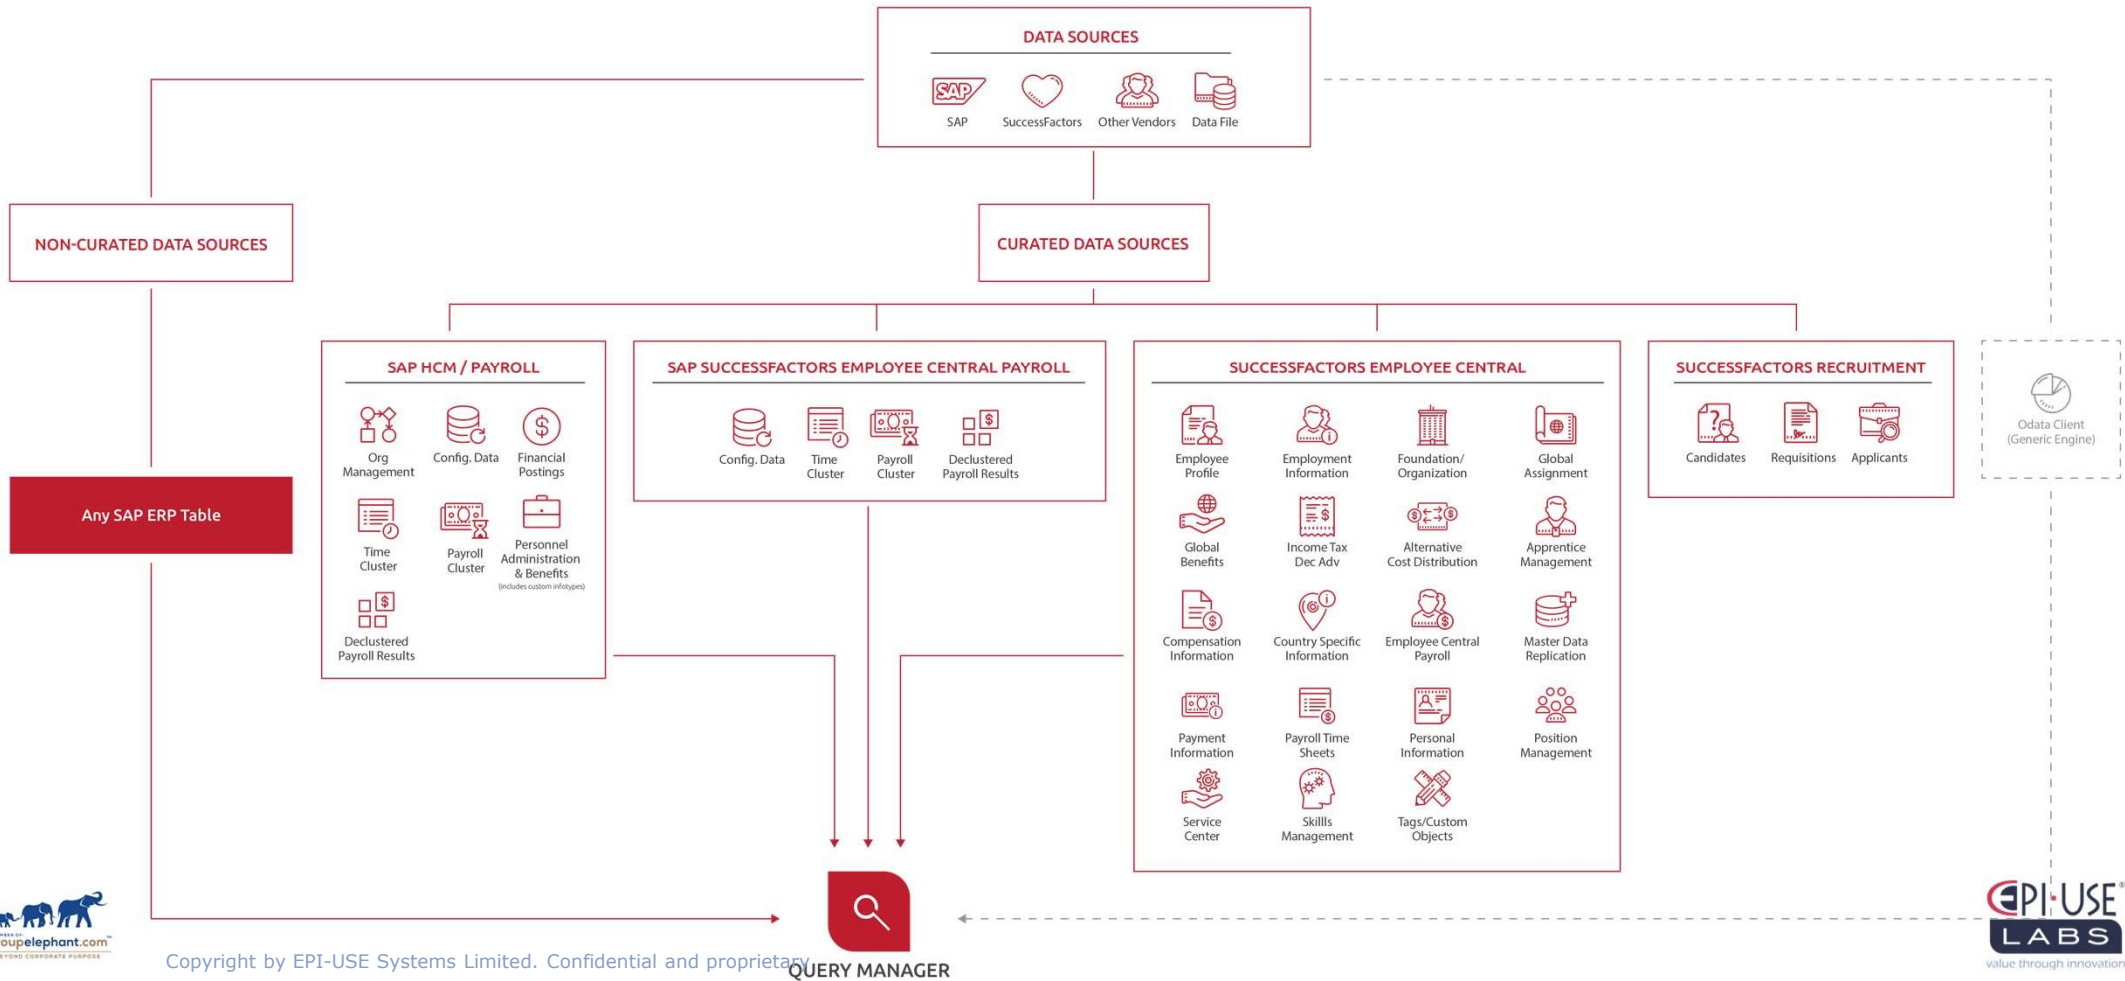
DATA SOURCES

SAP SuccessFactors Other Vendors Data File

NON-CURATED DATA SOURCES

CURATED DATA SOURCES

Any SAP ERP Table

SAP HCM / PAYROLL

Org Management
Config. Data
Financial Postings
Time Cluster
Payroll Cluster
Personnel Administration & Benefits (includes custom infotypes)
Declustered Payroll Results

SAP SUCCESSFACTORS EMPLOYEE CENTRAL PAYROLL

Config. Data
Time Cluster
Payroll Cluster
Declustered Payroll Results

SUCCESSFACTORS EMPLOYEE CENTRAL

Employee Profile
Employment Information
Foundation/ Organization
Global Assignment
Global Benefits
Income Tax Dec Adv
Alternative Cost Distribution
Apprentice Management
Compensation Information
Country Specific Information
Employee Central Payroll
Master Data Replication
Payment Information
Payroll Time Sheets
Personal Information
Position Management
Service Center
Skillls Management
Tags/Custom Objects

SUCCESSFACTORS RECRUITMENT

Candidates
Requisitions
Applicants

Odata Client (Generic Engine)

QUERY MANAGER

oupelephant.com

Copyright by EPI-USE Systems Limited. Confidential and proprietary

EPI-USE LABS
value through innovation